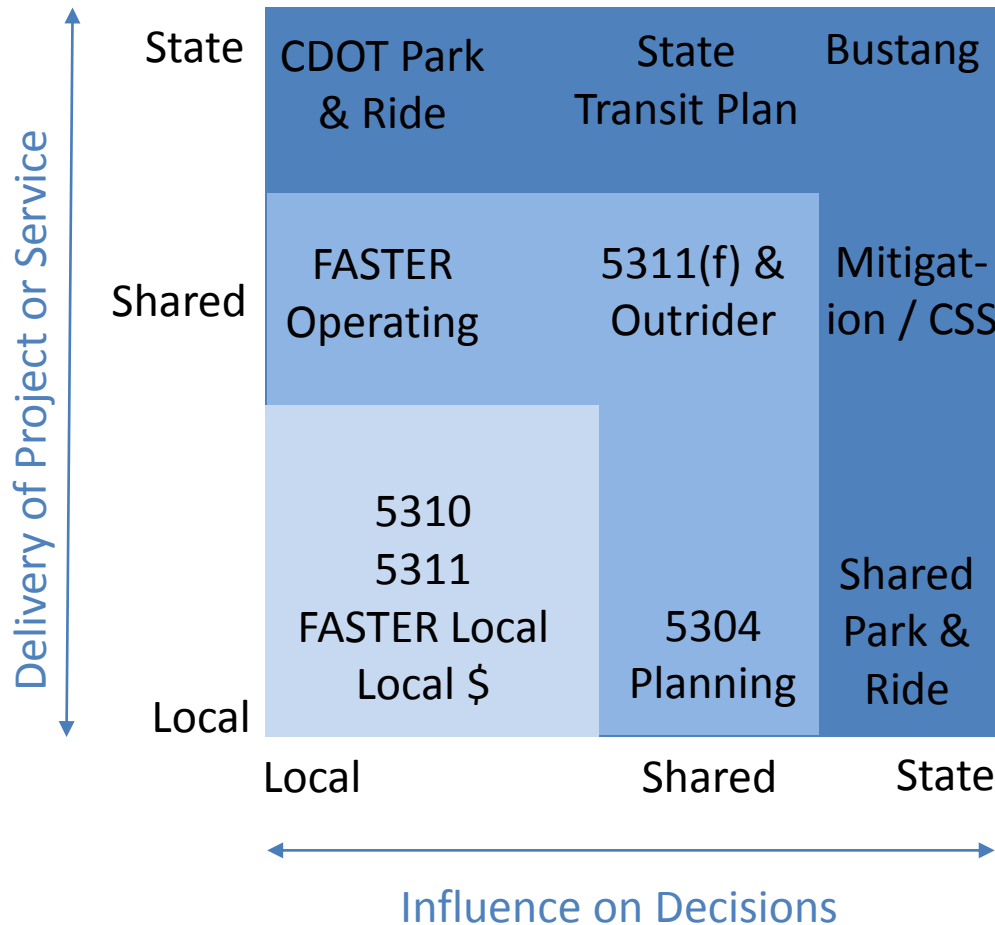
Delivery of Project or Service

State

CDOT Park & Ride

State Transit Plan

Bustang

Shared

FASTER Operating

5311(f) & Outrider

Mitigation / CSS

5310
5311
FASTER Local
Local $

5304 Planning

Shared Park & Ride

Local

Local

Shared

State

Influence on Decisions